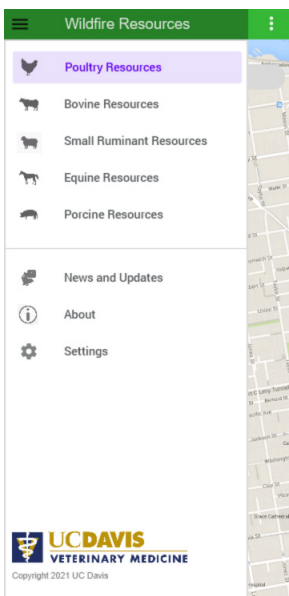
Wildfire Resources

Poultry Resources

Bovine Resources

Small Ruminant Resources

Equine Resources

Porcine Resources

News and Updates

About

Settings

UC DAVIS
VETERINARY MEDICINE

Copyright 2021 UC Davis